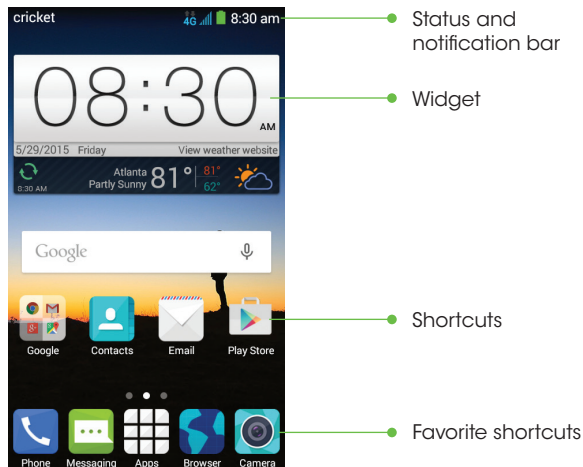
cricket
4G
8:30 am

08:30
AM

5/29/2015 Friday
View weather website
8:30 AM
Atlanta
Partly Sunny
81°
81°
62°

Google

Google
Contacts
Email
Play Store

Phone
Messaging
Apps
Browser
Camera

Status and notification bar

Widget

Shortcuts

Favorite shortcuts